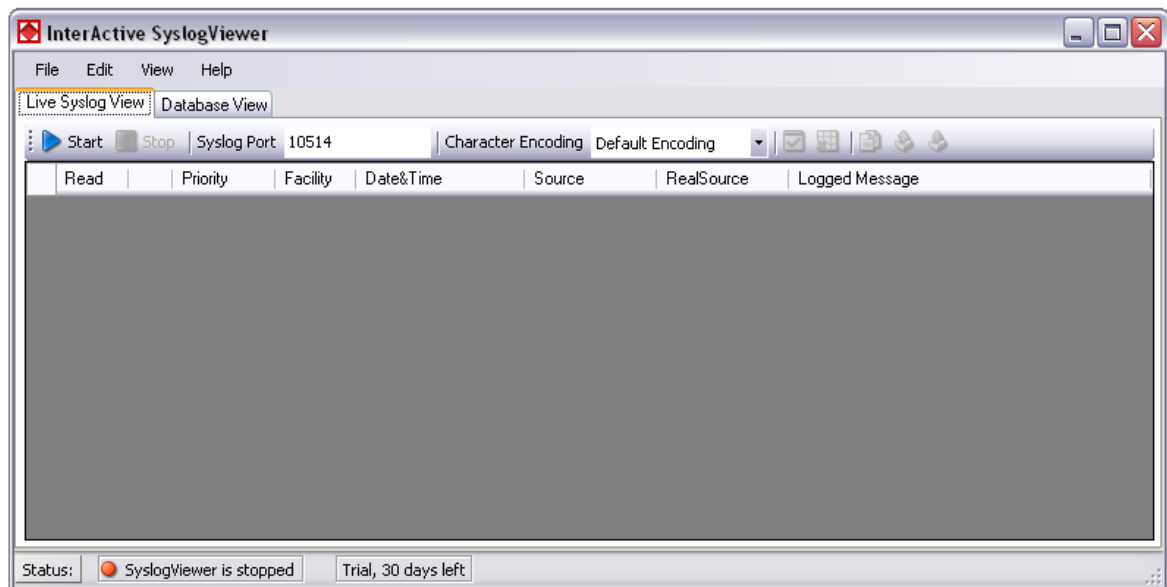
InterActive SyslogViewer

File Edit View Help

Live Syslog View Database View

Start Stop Syslog Port 10514 Character Encoding Default Encoding

| Read | | Priority | Facility | Date&Time | Source | RealSource | Logged Message |
|---|---|---|---|---|---|---|---|

Status: SyslogViewer is stopped Trial, 30 days left